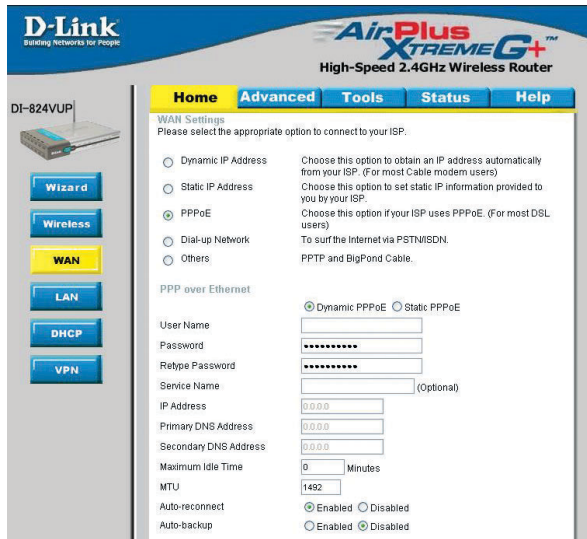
D-Link
Building Networks for People

AirPlus XTREME G+
High-Speed 2.4GHz Wireless Router

DI-824VUP

Home Advanced Tools Status Help

Wizard
Wireless
WAN
LAN
DHCP
VPN

WAN Settings
Please select the appropriate option to connect to your ISP.

Dynamic IP Address — Choose this option to obtain an IP address automatically from your ISP. (For most Cable modem users)
Static IP Address — Choose this option to set static IP information provided to you by your ISP.
PPPoE — Choose this option if your ISP uses PPPoE. (For most DSL users)
Dial-up Network — To surf the Internet via PSTN/ISDN.
Others — PPTP and BigPond Cable.

PPP over Ethernet

Dynamic PPPoE Static PPPoE

User Name
Password ••••••••••
Retype Password ••••••••••
Service Name (Optional)
IP Address 0.0.0.0
Primary DNS Address 0.0.0.0
Secondary DNS Address 0.0.0.0
Maximum Idle Time 0 Minutes
MTU 1492
Auto-reconnect Enabled Disabled
Auto-backup Enabled Disabled